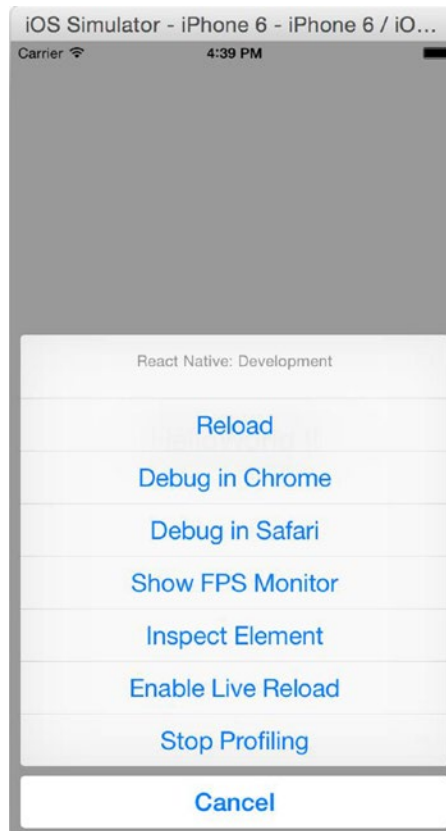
iOS Simulator - iPhone 6 - iPhone 6 / iO...

Carrier

4:39 PM

React Native: Development

Reload

Debug in Chrome

Debug in Safari

Show FPS Monitor

Inspect Element

Enable Live Reload

Stop Profiling

Cancel